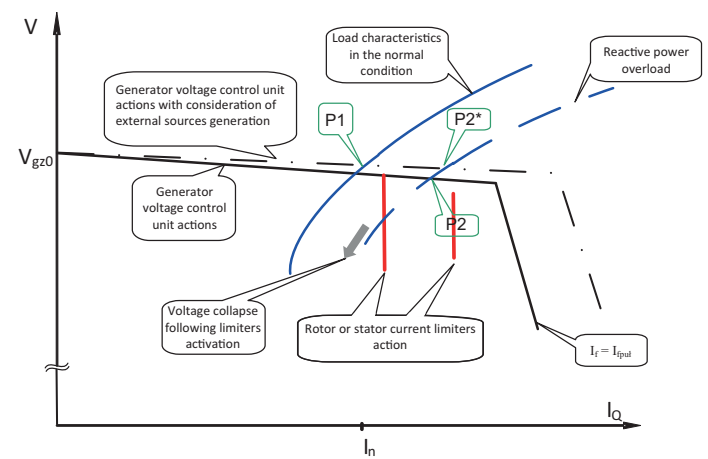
V

Load characteristics in the normal condition

Reactive power overload

Generator voltage control unit actions with consideration of external sources generation

P1

P2*

$V_{gz0}$

Generator voltage control unit actions

P2

Voltage collapse following limiters activation

Rotor or stator current limiters action

$I_f = I_{fpul}$

$I_Q$

$I_n$